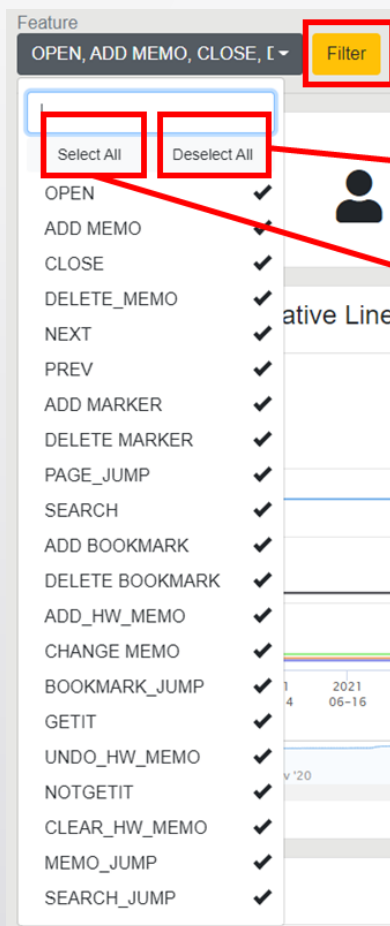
Feature

OPEN, ADD MEMO, CLOSE, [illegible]

Filter

Select All

Deselect All

OPEN ✔
ADD MEMO ✔
CLOSE ✔
DELETE_MEMO ✔
NEXT ✔
PREV ✔
ADD MARKER ✔
DELETE MARKER ✔
PAGE_JUMP ✔
SEARCH ✔
ADD BOOKMARK ✔
DELETE BOOKMARK ✔
ADD_HW_MEMO ✔
CHANGE MEMO ✔
BOOKMARK_JUMP ✔
GETIT ✔
UNDO_HW_MEMO ✔
NOTGETIT ✔
CLEAR_HW_MEMO ✔
MEMO_JUMP ✔
SEARCH_JUMP ✔

ative Line

2021
06-16

v '20